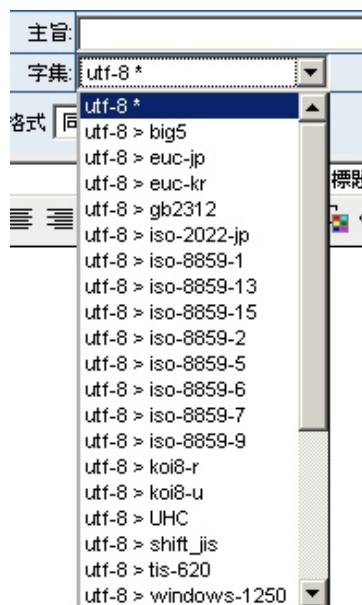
主旨:
字集: utf-8 *
格式 同
標題
utf-8 *
utf-8 > big5
utf-8 > euc-jp
utf-8 > euc-kr
utf-8 > gb2312
utf-8 > iso-2022-jp
utf-8 > iso-8859-1
utf-8 > iso-8859-13
utf-8 > iso-8859-15
utf-8 > iso-8859-2
utf-8 > iso-8859-5
utf-8 > iso-8859-6
utf-8 > iso-8859-7
utf-8 > iso-8859-9
utf-8 > koi8-r
utf-8 > koi8-u
utf-8 > UHC
utf-8 > shift_jis
utf-8 > tis-620
utf-8 > windows-1250